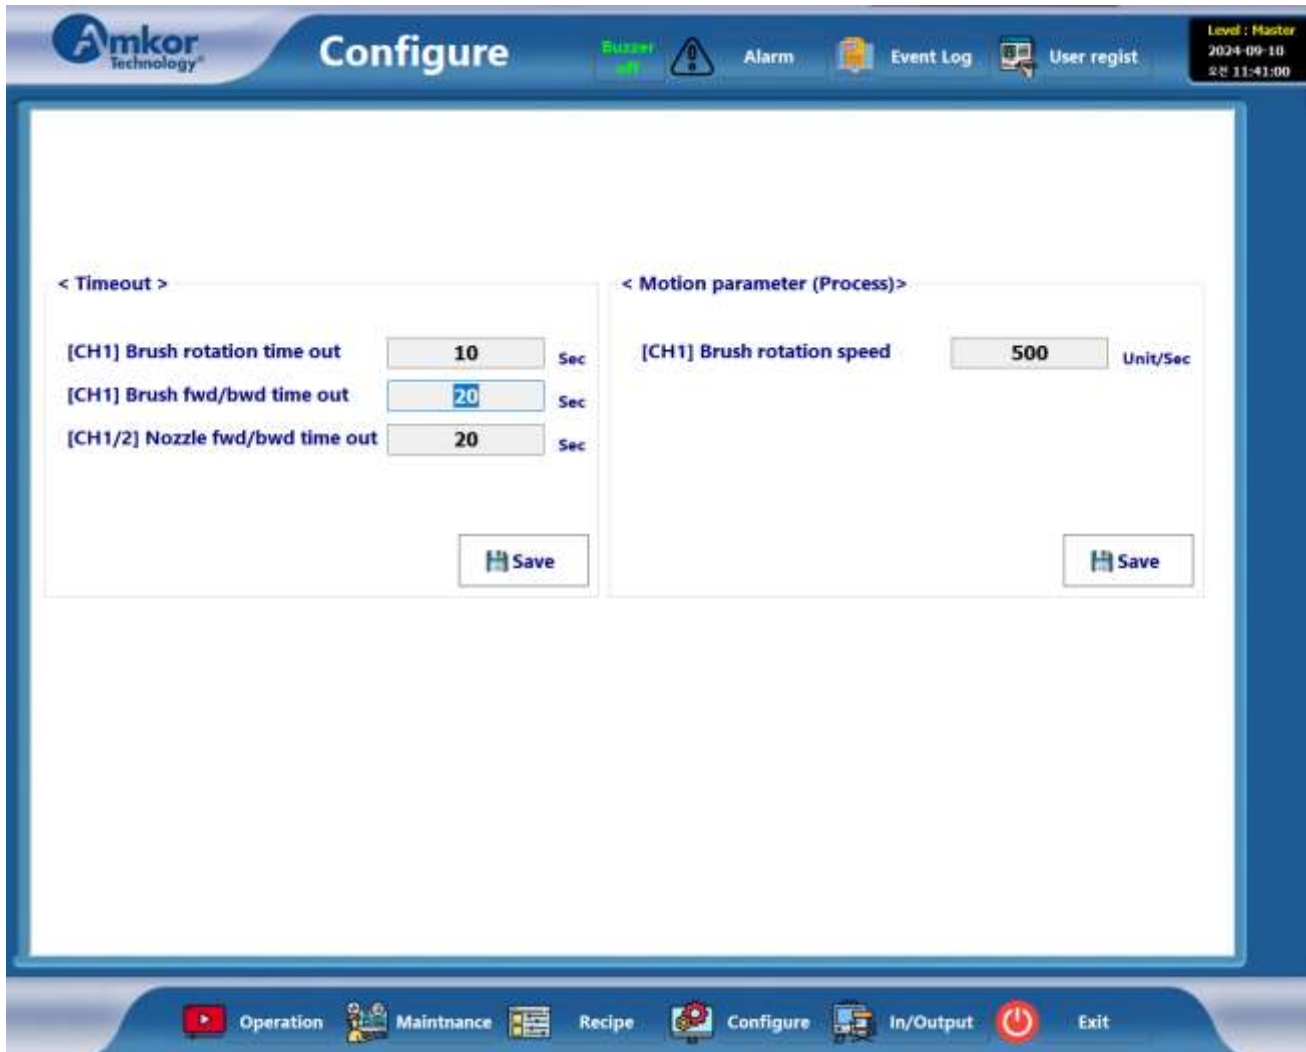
Amkor Technology

Configure

Buzzer off

Alarm

Event Log

User regist

Level : Master
2024-09-10
오전 11:41:00

< Timeout >

[CH1] Brush rotation time out 10 Sec

[CH1] Brush fwd/bwd time out 20 Sec

[CH1/2] Nozzle fwd/bwd time out 20 Sec

Save

< Motion parameter (Process)>

[CH1] Brush rotation speed 500 Unit/Sec

Save

Operation Maintnance Recipe Configure In/Output Exit